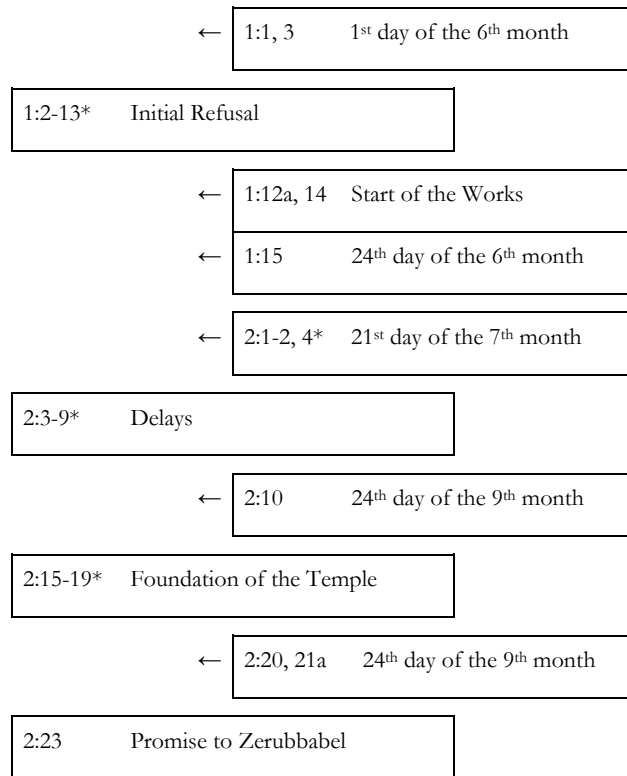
← 1:1, 3 1st day of the 6th month

1:2-13* Initial Refusal

← 1:12a, 14 Start of the Works

← 1:15 24th day of the 6th month

← 2:1-2, 4* 21st day of the 7th month

2:3-9* Delays

← 2:10 24th day of the 9th month

2:15-19* Foundation of the Temple

← 2:20, 21a 24th day of the 9th month

2:23 Promise to Zerubbabel